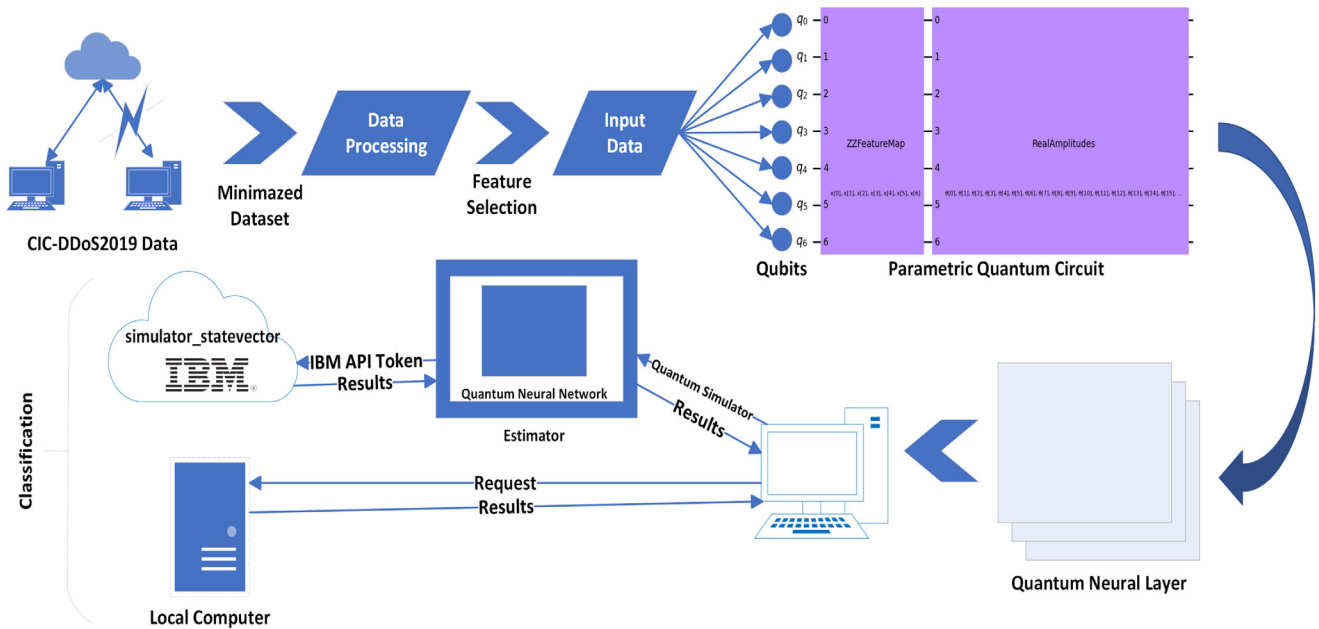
CIC-DDoS2019 Data

Minimazed Dataset

Data Processing

Feature Selection

Input Data

$q_0$ $q_1$ $q_2$ $q_3$ $q_4$ $q_5$ $q_6$

Qubits

0 1 2 3 4 5 6

ZZFeatureMap

x[0], x[1], x[2], x[3], x[4], x[5], x[6]

0 1 2 3 4 5 6

RealAmplitudes

θ[0], θ[1], θ[2], θ[3], θ[4], θ[5], θ[6], θ[7], θ[8], θ[9], θ[10], θ[11], θ[12], θ[13], θ[14], θ[15], ...

Parametric Quantum Circuit

simulator_statevector

IBM

IBM API Token

Results

Quantum Neural Network

Estimator

Quantum Simulator

Results

Classification

Request

Results

Local Computer

Quantum Neural Layer